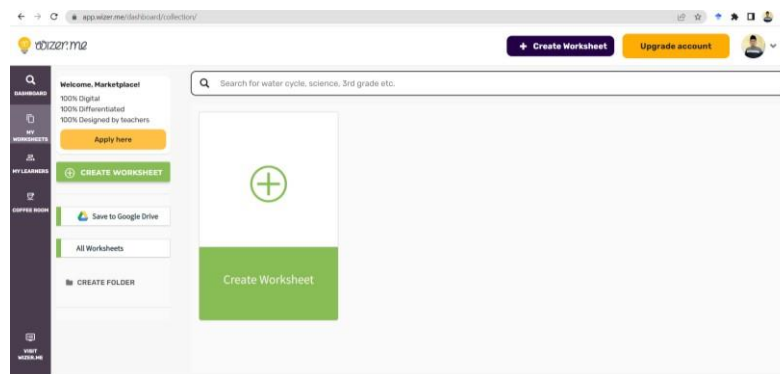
app.wizer.me/dashboard/collection/

wizer.me

+ Create Worksheet

Upgrade account

DASHBOARD

MY WORKSHEETS

MY LEARNERS

COFFEE ROOM

VISIT WIZER.ME

Welcome, Marketplace!
100% Digital
100% Differentiated
100% Designed by teachers

Apply here

CREATE WORKSHEET

Save to Google Drive

All Worksheets

CREATE FOLDER

Search for water cycle, science, 3rd grade etc.

Create Worksheet